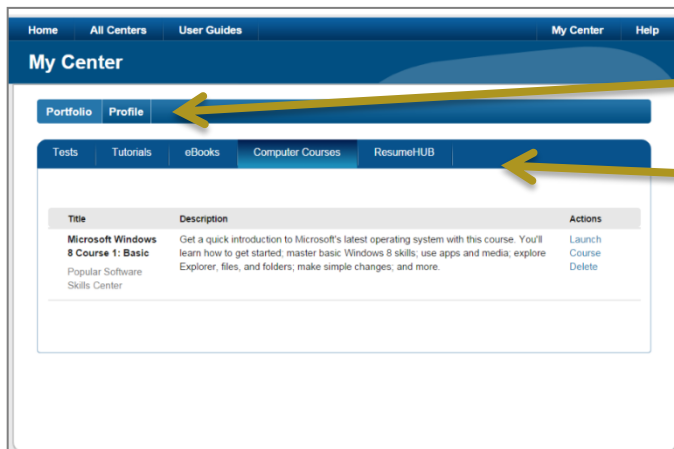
Home All Centers User Guides My Center Help

My Center

Portfolio Profile

Tests Tutorials eBooks Computer Courses ResumeHUB

| Title | Description | Actions |
|---|---|---|
| Microsoft Windows 8 Course 1: Basic<br>Popular Software Skills Center | Get a quick introduction to Microsoft's latest operating system with this course. You'll learn how to get started; master basic Windows 8 skills; use apps and media; explore Explorer, files, and folders; make simple changes; and more. | Launch Course<br>Delete |